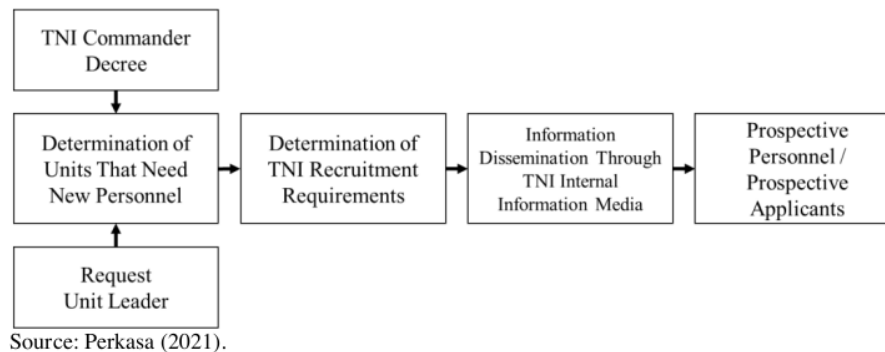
TNI Commander Decree

Determination of Units That Need New Personnel

Request Unit Leader

Determination of TNI Recruitment Requirements

Information Dissemination Through TNI Internal Information Media

Prospective Personnel / Prospective Applicants

Source: Perkasa (2021).